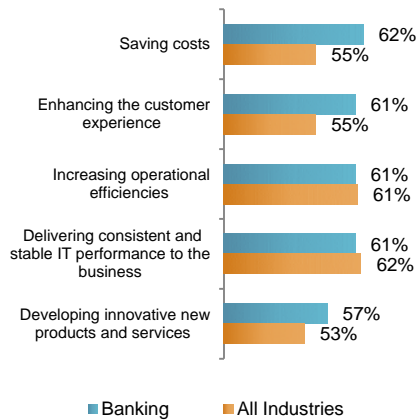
Saving costs 62% 55%

Enhancing the customer experience 61% 55%

Increasing operational efficiencies 61% 61%

Delivering consistent and stable IT performance to the business 61% 62%

Developing innovative new products and services 57% 53%

Banking All Industries